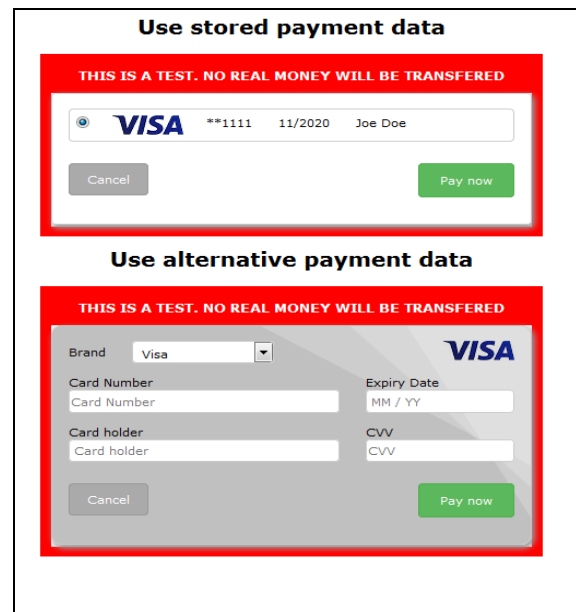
Use stored payment data

THIS IS A TEST. NO REAL MONEY WILL BE TRANSFERED

VISA **1111 11/2020 Joe Doe

Cancel

Pay now

Use alternative payment data

THIS IS A TEST. NO REAL MONEY WILL BE TRANSFERED

Brand Visa

VISA

Card Number

Card Number

Expiry Date

MM / YY

Card holder

Card holder

CVV

CVV

Cancel

Pay now